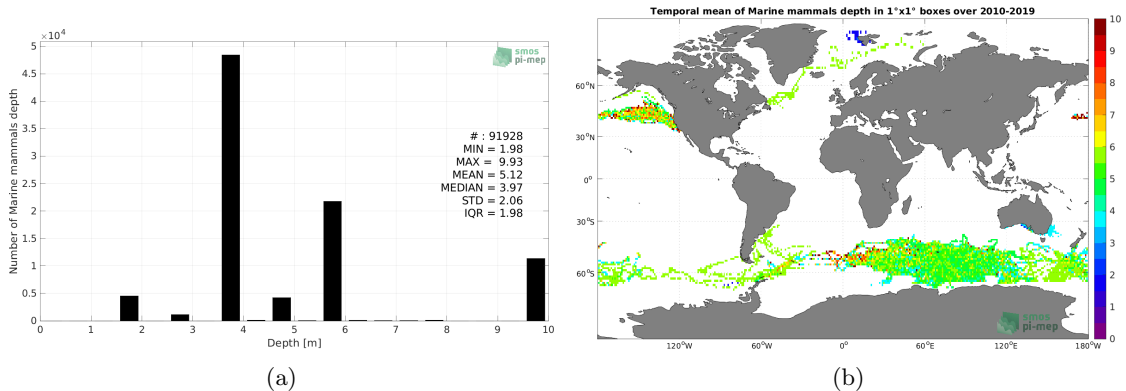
$\times10^4$

5

4.5

4

3.5

3

2.5

2

1.5

1

0.5

0

Number of Marine mammals depth

smos
pi-mep

# : 91928
MIN = 1.98
MAX = 9.93
MEAN = 5.12
MEDIAN = 3.97
STD = 2.06
IQR = 1.98

0 1 2 3 4 5 6 7 8 9 10

Depth [m]

(a)

Temporal mean of Marine mammals depth in 1°x1° boxes over 2010-2019

60°N

30°N

0°

30°S

60°S

120°W 60°W 0° 60°E 120°E 180°W

smos
pi-mep

10
9
8
7
6
5
4
3
2
1
0

(b)